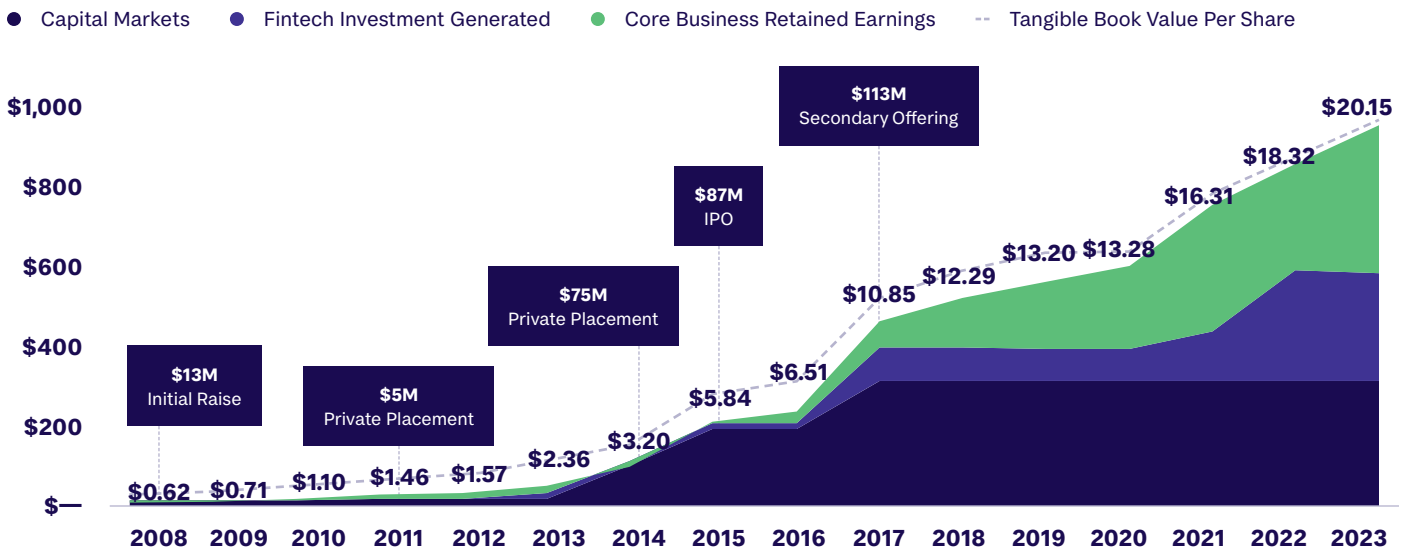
Capital Markets
Fintech Investment Generated
Core Business Retained Earnings
Tangible Book Value Per Share

$1,000
$800
$600
$400
$200
$—

$13M
Initial Raise

$5M
Private Placement

$75M
Private Placement

$87M
IPO

$113M
Secondary Offering

$0.62
$0.71
$1.10
$1.46
$1.57
$2.36
$3.20
$5.84
$6.51
$10.85
$12.29
$13.20
$13.28
$16.31
$18.32
$20.15

2008
2009
2010
2011
2012
2013
2014
2015
2016
2017
2018
2019
2020
2021
2022
2023